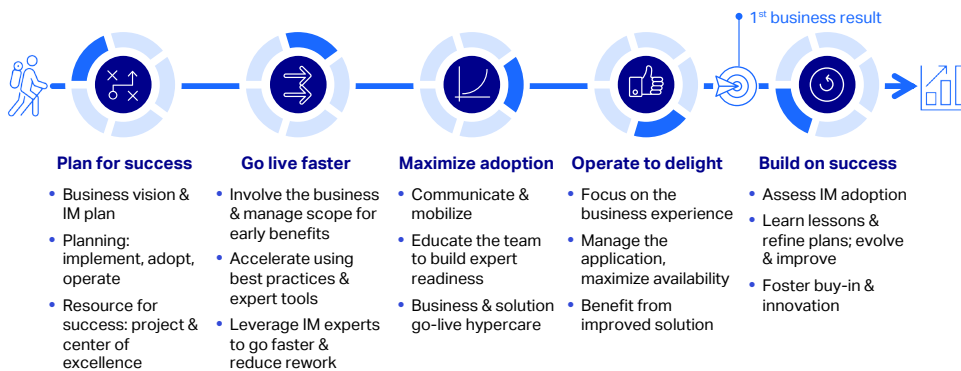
$1^{st}$ business result

Plan for success
- Business vision & IM plan
- Planning: implement, adopt, operate
- Resource for success: project & center of excellence

Go live faster
- Involve the business & manage scope for early benefits
- Accelerate using best practices & expert tools
- Leverage IM experts to go faster & reduce rework

Maximize adoption
- Communicate & mobilize
- Educate the team to build expert readiness
- Business & solution go-live hypercare

Operate to delight
- Focus on the business experience
- Manage the application, maximize availability
- Benefit from improved solution

Build on success
- Assess IM adoption
- Learn lessons & refine plans; evolve & improve
- Foster buy-in & innovation